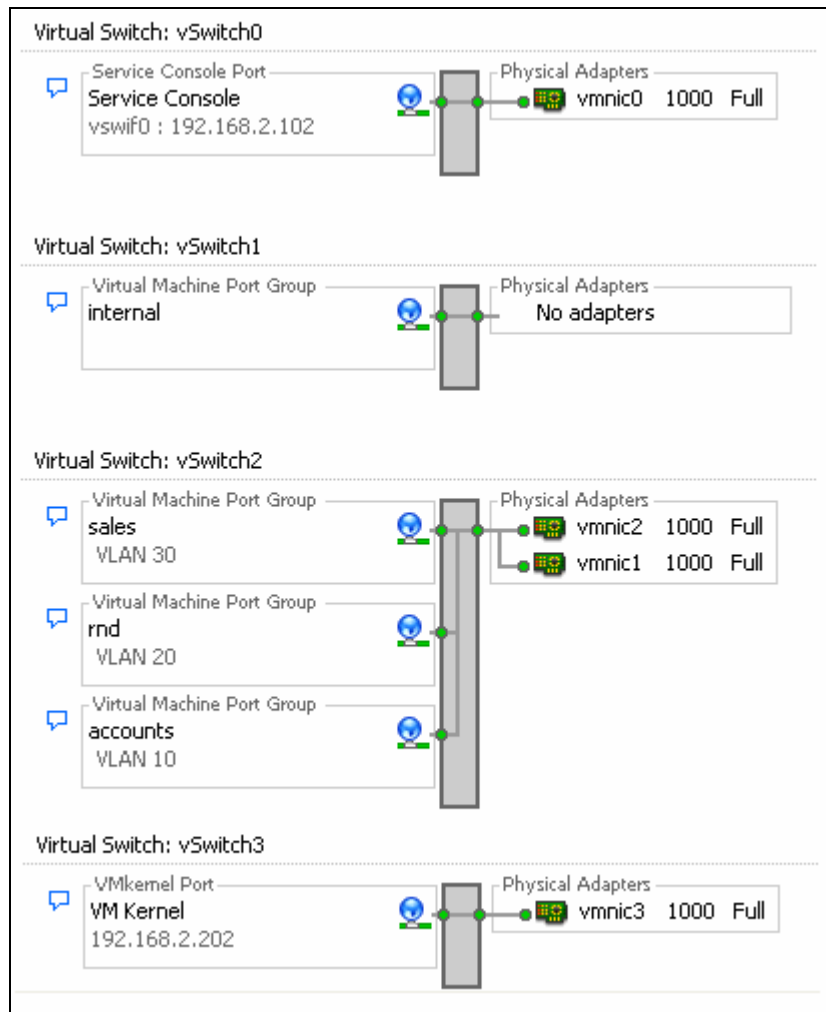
Virtual Switch: vSwitch0

Service Console Port
Service Console
vswif0 : 192.168.2.102

Physical Adapters
vmnic0 1000 Full

Virtual Switch: vSwitch1

Virtual Machine Port Group
internal

Physical Adapters
No adapters

Virtual Switch: vSwitch2

Virtual Machine Port Group
sales
VLAN 30

Physical Adapters
vmnic2 1000 Full
vmnic1 1000 Full

Virtual Machine Port Group
rnd
VLAN 20

Virtual Machine Port Group
accounts
VLAN 10

Virtual Switch: vSwitch3

VMkernel Port
VM Kernel
192.168.2.202

Physical Adapters
vmnic3 1000 Full